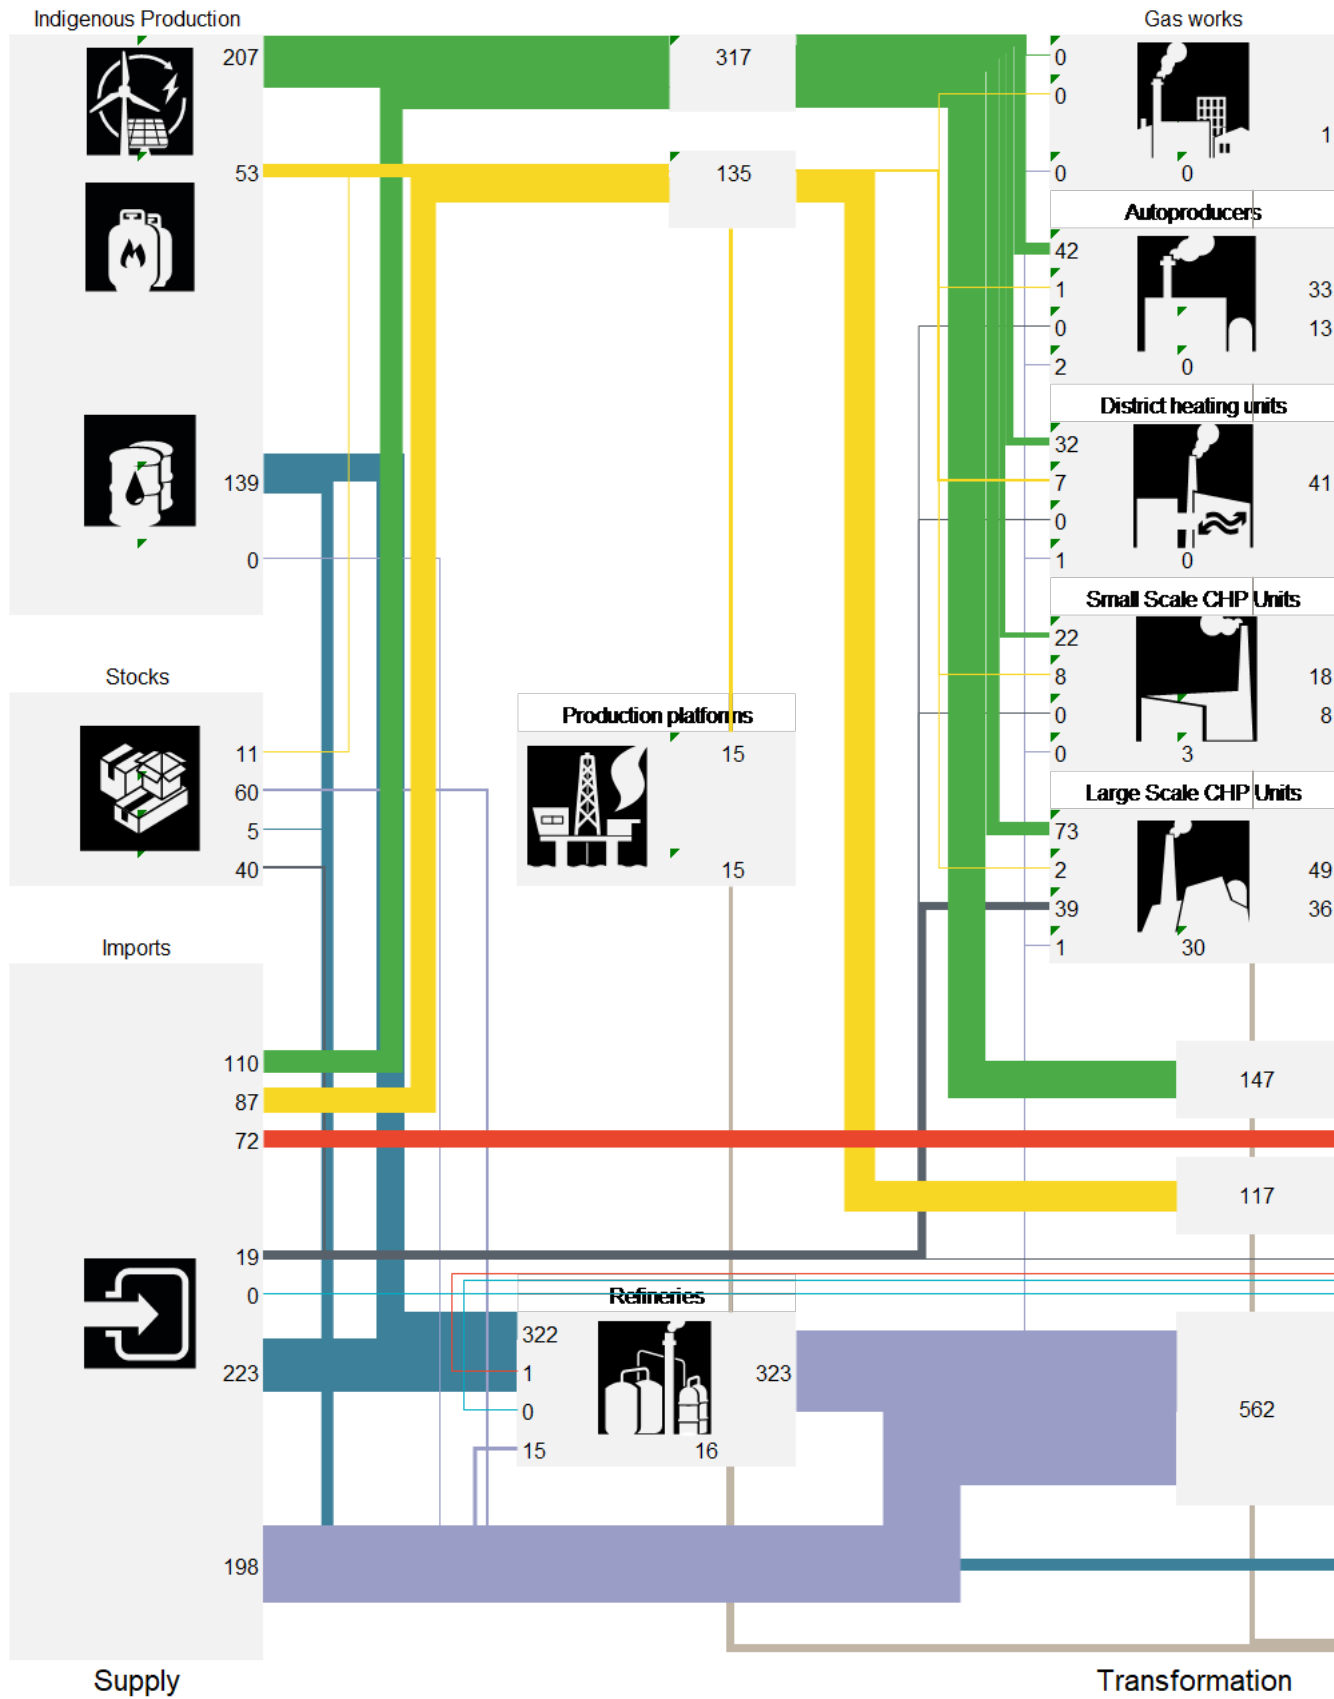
Indigenous Production
207
53
139
0
Stocks
11
60
5
40
Imports
110
87
72
19
0
223
198
Supply

317
135

Production platforms
15
15

Refineries
322
1
0
15
16
323

Gas works
0
0
0
0
1

Autoproducers
42
1
0
2
0
33
13

District heating units
32
7
0
1
0
41

Small Scale CHP Units
22
8
0
0
3
18
8

Large Scale CHP Units
73
2
39
1
30
49
36

147
117
562

Transformation